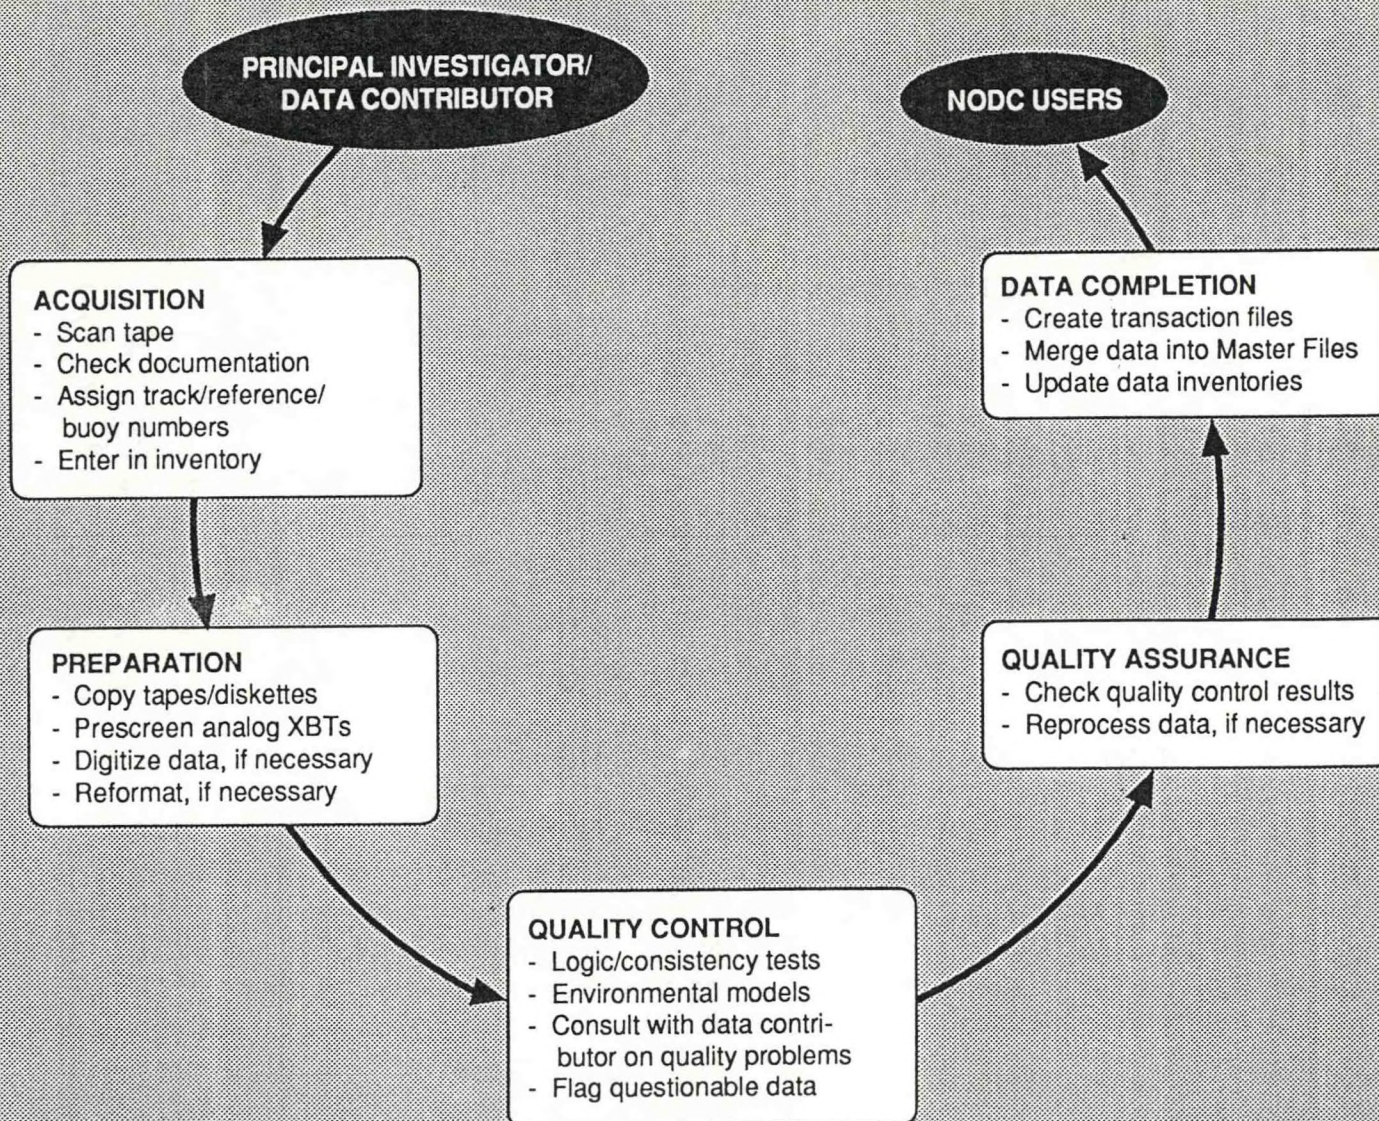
PRINCIPAL INVESTIGATOR/ DATA CONTRIBUTOR

NODC USERS

ACQUISITION
- Scan tape
- Check documentation
- Assign track/reference/ buoy numbers
- Enter in inventory

PREPARATION
- Copy tapes/diskettes
- Prescreen analog XBTs
- Digitize data, if necessary
- Reformat, if necessary

QUALITY CONTROL
- Logic/consistency tests
- Environmental models
- Consult with data contributor on quality problems
- Flag questionable data

QUALITY ASSURANCE
- Check quality control results
- Reprocess data, if necessary

DATA COMPLETION
- Create transaction files
- Merge data into Master Files
- Update data inventories